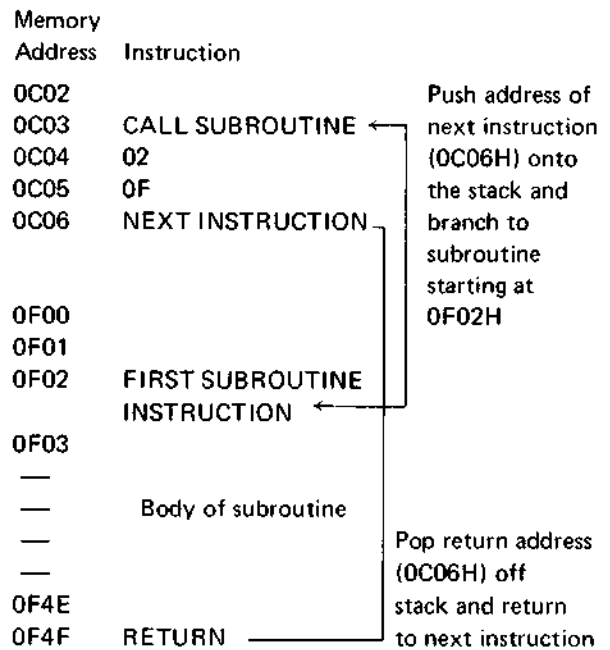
Memory
Address Instruction

0C02
0C03 CALL SUBROUTINE
0C04 02
0C05 0F
0C06 NEXT INSTRUCTION

Push address of next instruction (0C06H) onto the stack and branch to subroutine starting at 0F02H

0F00
0F01
0F02 FIRST SUBROUTINE INSTRUCTION
0F03
—
— Body of subroutine
—
—
0F4E
0F4F RETURN

Pop return address (0C06H) off stack and return to next instruction